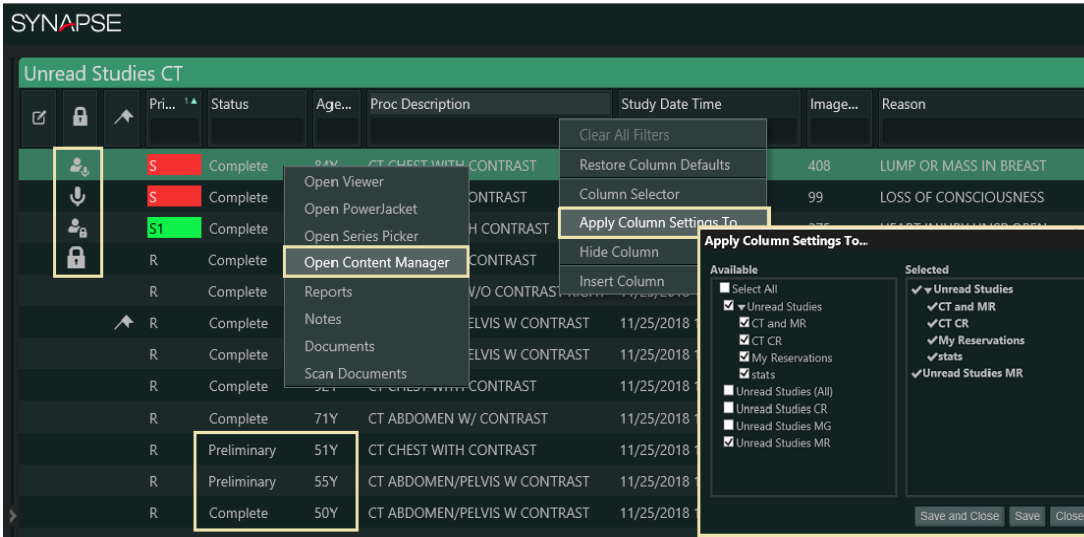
SYNAPSE

Unread Studies CT

| | | | Pri... 1▲ | Status | Age... | Proc Description | Study Date Time | Image... | Reason |
|---|---|---|---|---|---|---|---|---|---|
| | | | S | Complete | 84Y | CT CHEST WITH CONTRAST | | 408 | LUMP OR MASS IN BREAST |
| | | | S | Complete | | ONTRAST | | 99 | LOSS OF CONSCIOUSNESS |
| | | | S1 | Complete | | H CONTRAST | | | |
| | | | R | Complete | | CONTRAST | | | |
| | | | R | Complete | | W/O CONTRAST | | | |
| | | | R | Complete | | PELVIS W CONTRAST | 11/25/2018 | | |
| | | | R | Complete | | ELVIS W CONTRAST | 11/25/2018 | | |
| | | | R | Complete | | CONTRAST | 11/25/2018 | | |
| | | | R | Complete | 71Y | CT ABDOMEN W/ CONTRAST | 11/25/2018 | | |
| | | | R | Preliminary | 51Y | CT CHEST WITH CONTRAST | 11/25/2018 | | |
| | | | R | Preliminary | 55Y | CT ABDOMEN/PELVIS W CONTRAST | 11/25/2018 | | |
| | | | R | Complete | 50Y | CT ABDOMEN/PELVIS W CONTRAST | 11/25/2018 | | |

Open Viewer
Open PowerJacket
Open Series Picker
Open Content Manager
Reports
Notes
Documents
Scan Documents

Clear All Filters
Restore Column Defaults
Column Selector
Apply Column Settings To
Hide Column
Insert Column

Apply Column Settings To...

Available
Select All
Unread Studies
CT and MR
CT CR
My Reservations
stats
Unread Studies (All)
Unread Studies CR
Unread Studies MG
Unread Studies MR

Selected
Unread Studies
CT and MR
CT CR
My Reservations
stats
Unread Studies MR

Save and Close
Save
Close